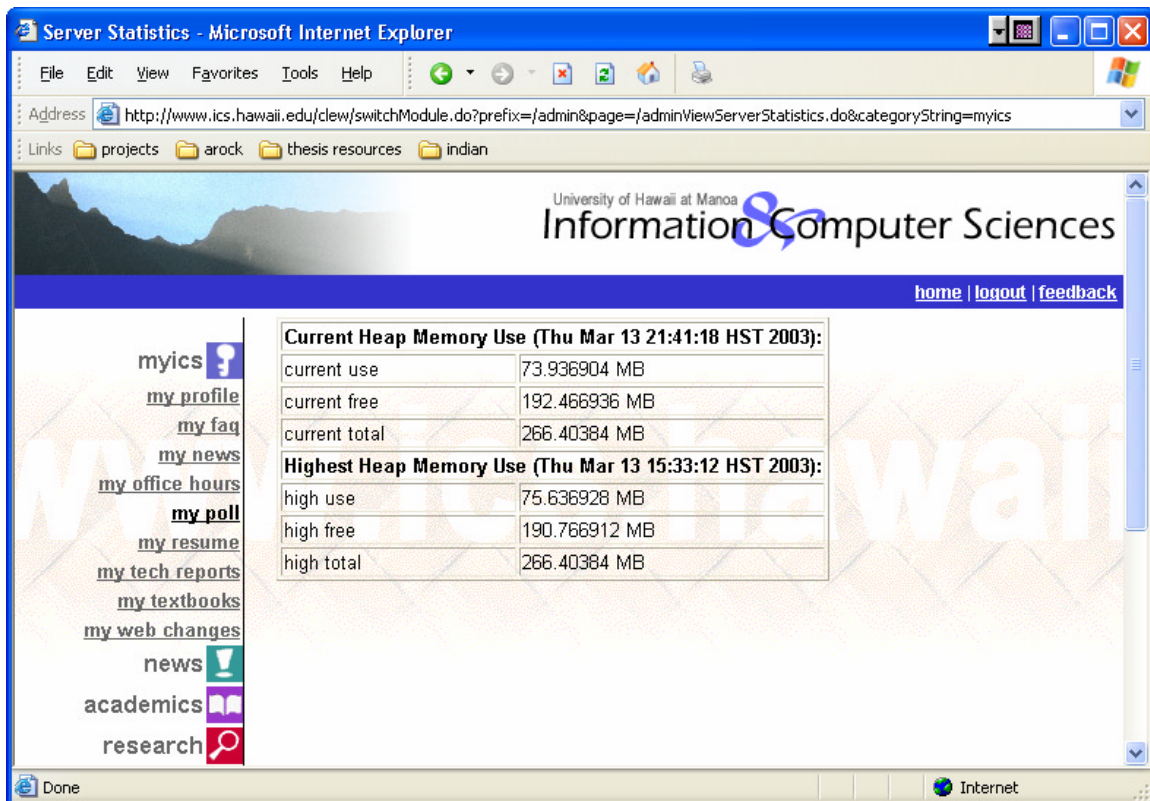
Server Statistics - Microsoft Internet Explorer

File Edit View Favorites Tools Help

Address http://www.ics.hawaii.edu/clew/switchModule.do?prefix=/admin&page=/adminViewServerStatistics.do&categoryString=myics

Links projects arock thesis resources indian

University of Hawaii at Manoa
Information & Computer Sciences

home | logout | feedback

myics
my profile
my faq
my news
my office hours
my poll
my resume
my tech reports
my textbooks
my web changes
news
academics
research

| Current Heap Memory Use (Thu Mar 13 21:41:18 HST 2003): | |
|---|---|
| current use | 73.936904 MB |
| current free | 192.466936 MB |
| current total | 266.40384 MB |
| **Highest Heap Memory Use (Thu Mar 13 15:33:12 HST 2003):** | |
| high use | 75.636928 MB |
| high free | 190.766912 MB |
| high total | 266.40384 MB |

Done
Internet